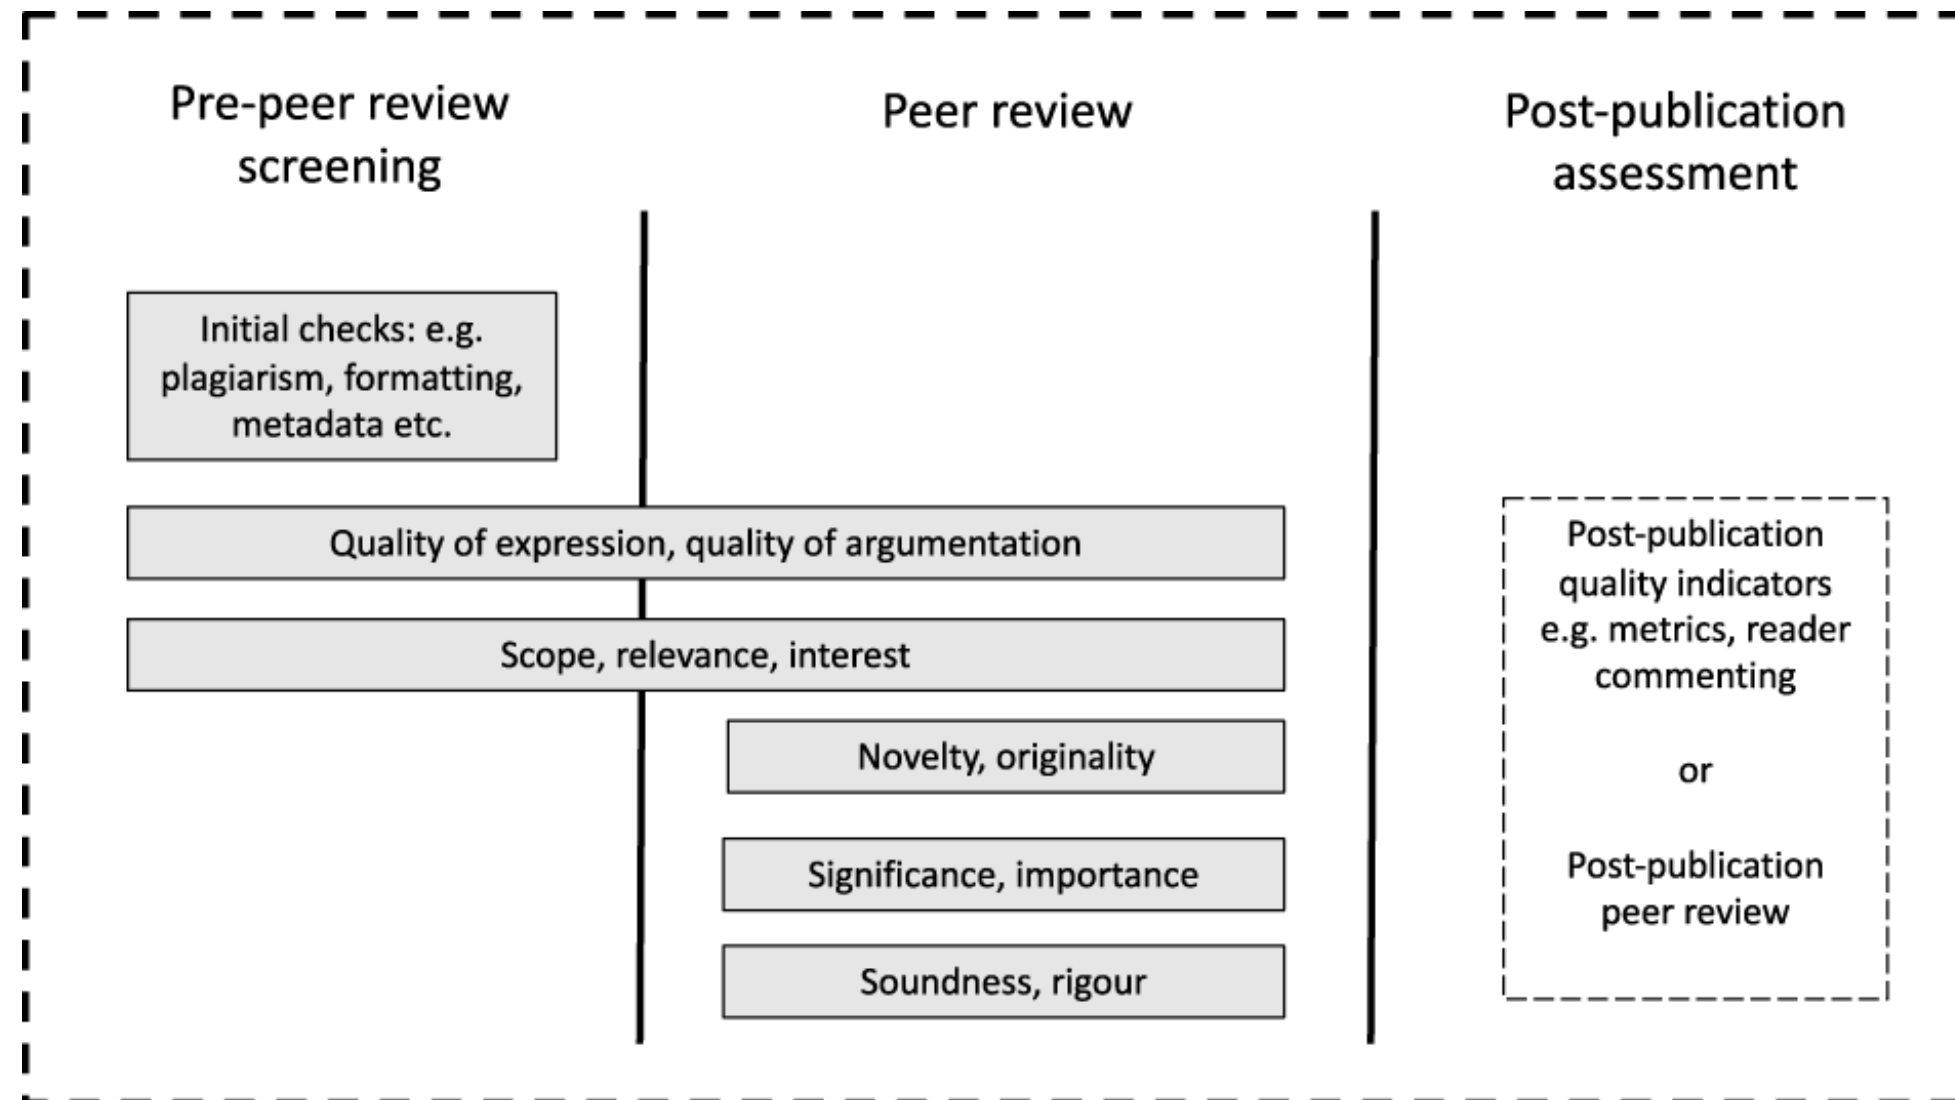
Pre-peer review screening

Peer review

Post-publication assessment

Initial checks: e.g. plagiarism, formatting, metadata etc.

Quality of expression, quality of argumentation

Scope, relevance, interest

Novelty, originality

Significance, importance

Soundness, rigour

Post-publication quality indicators e.g. metrics, reader commenting

or

Post-publication peer review